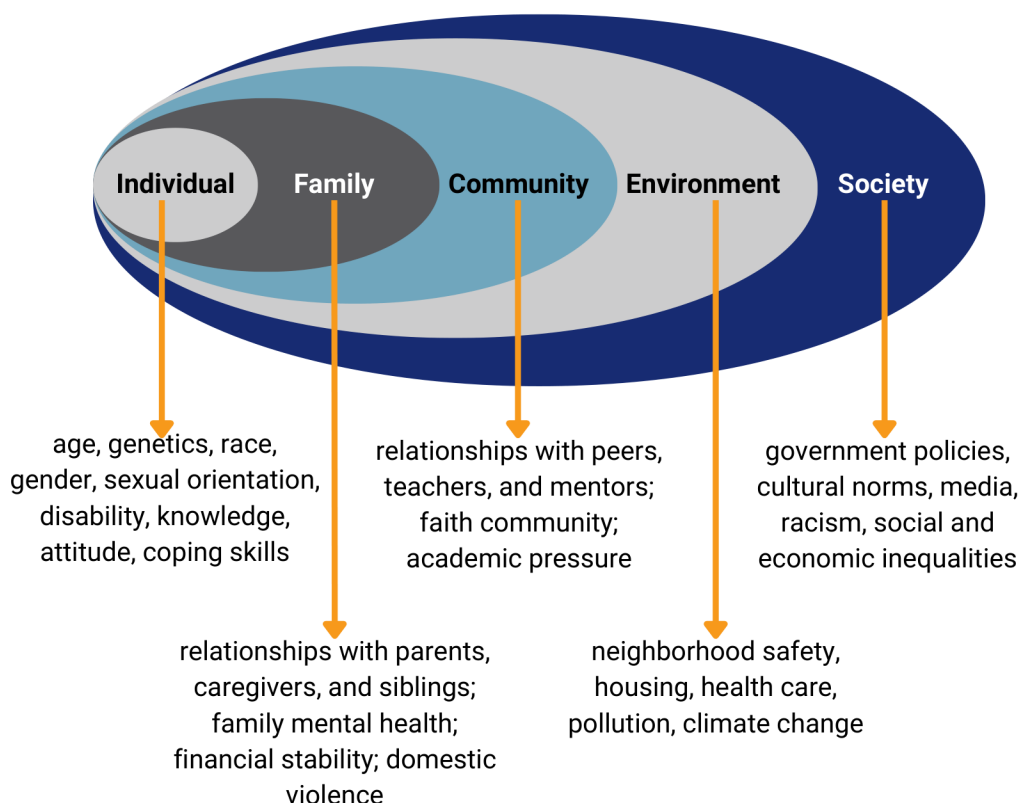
Individual Family Community Environment Society

age, genetics, race, gender, sexual orientation, disability, knowledge, attitude, coping skills

relationships with peers, teachers, and mentors; faith community; academic pressure

government policies, cultural norms, media, racism, social and economic inequalities

relationships with parents, caregivers, and siblings; family mental health; financial stability; domestic violence

neighborhood safety, housing, health care, pollution, climate change